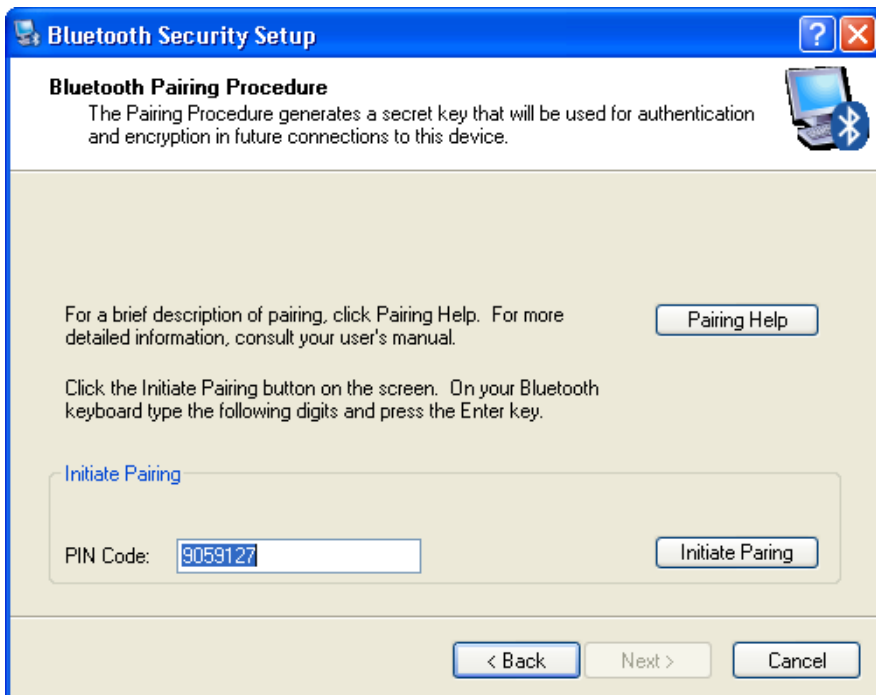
Bluetooth Security Setup

Bluetooth Pairing Procedure
The Pairing Procedure generates a secret key that will be used for authentication and encryption in future connections to this device.

For a brief description of pairing, click Pairing Help. For more detailed information, consult your user's manual.

Pairing Help

Click the Initiate Pairing button on the screen. On your Bluetooth keyboard type the following digits and press the Enter key.

Initiate Pairing

PIN Code: 9059127

Initiate Paring

< Back
Next >
Cancel